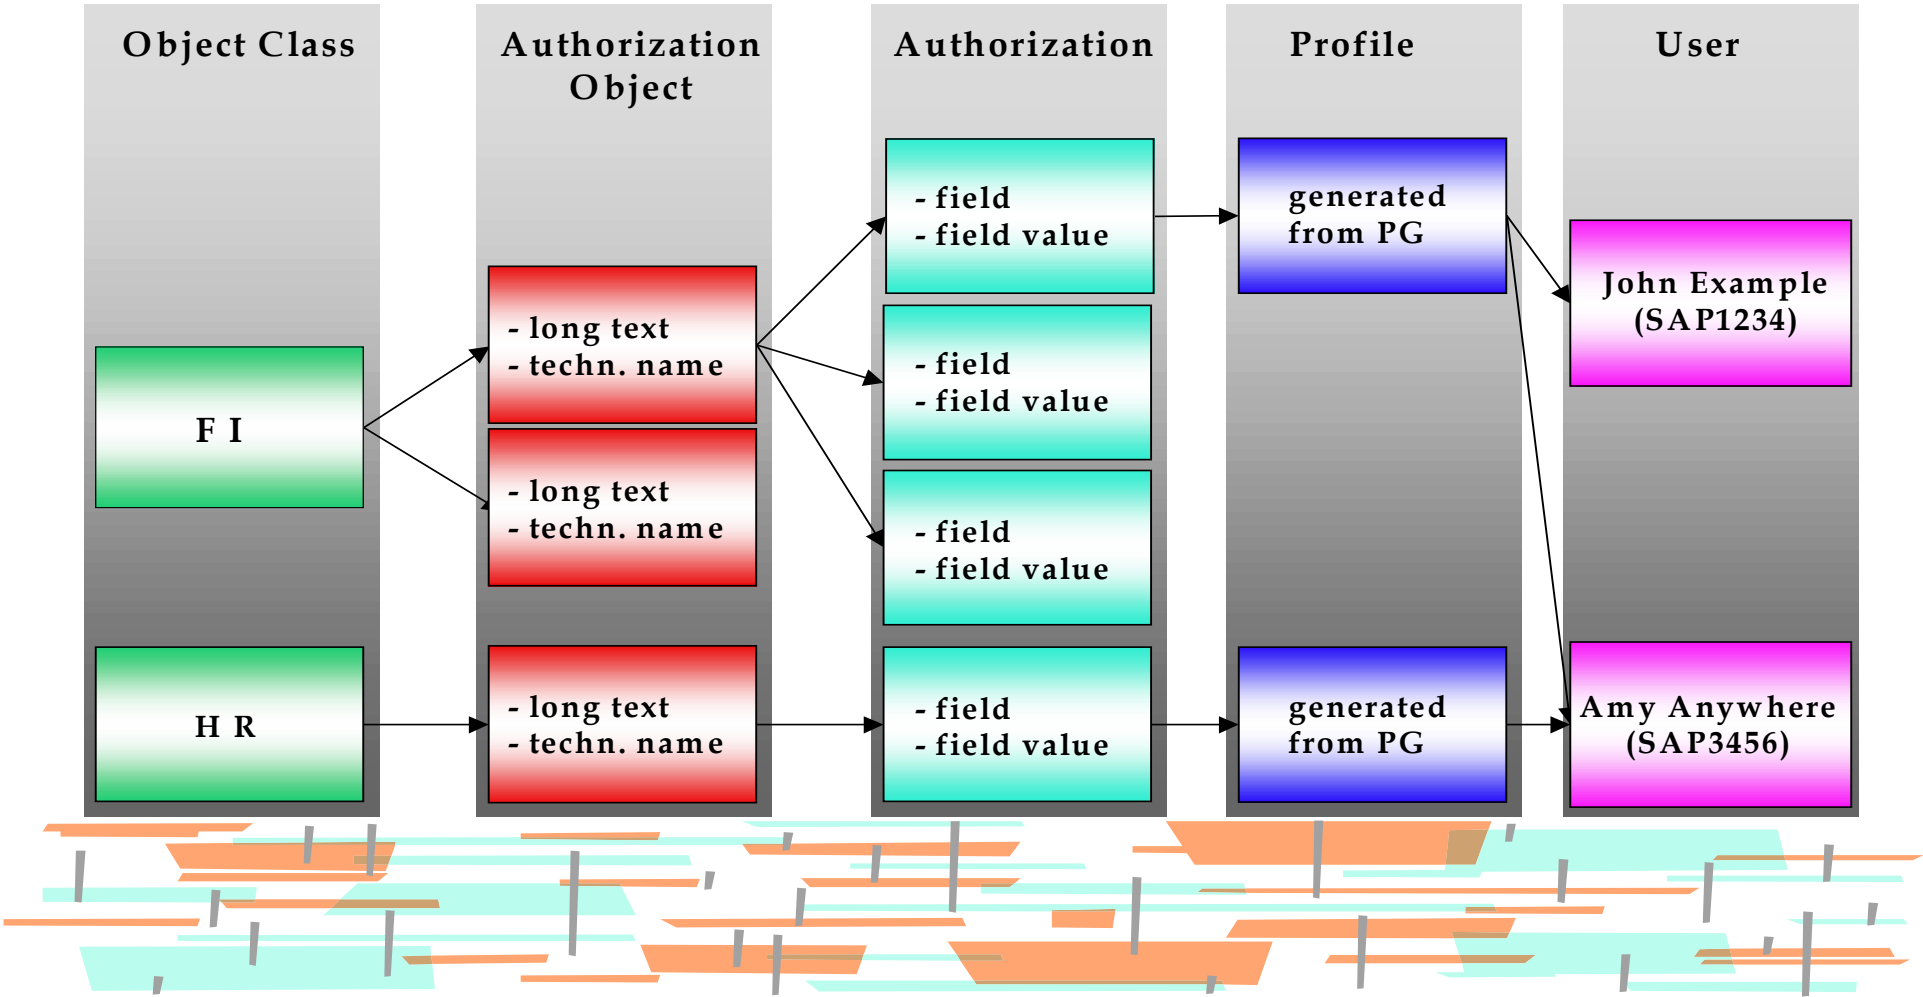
Object Class

F I

H R

Authorization Object

- long text
- techn. name

- long text
- techn. name

- long text
- techn. name

Authorization

- field
- field value

- field
- field value

- field
- field value

- field
- field value

Profile

generated from PG

generated from PG

User

John Example (SAP1234)

Amy Anywhere (SAP3456)